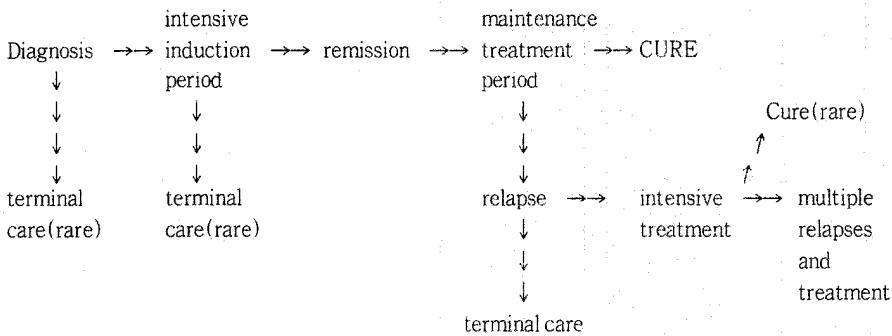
Diagnosis → intensive induction period → remission → maintenance treatment period → CURE

terminal care(rare)

terminal care(rare)

relapse → intensive treatment → multiple relapses and treatment

Cure(rare)

terminal care